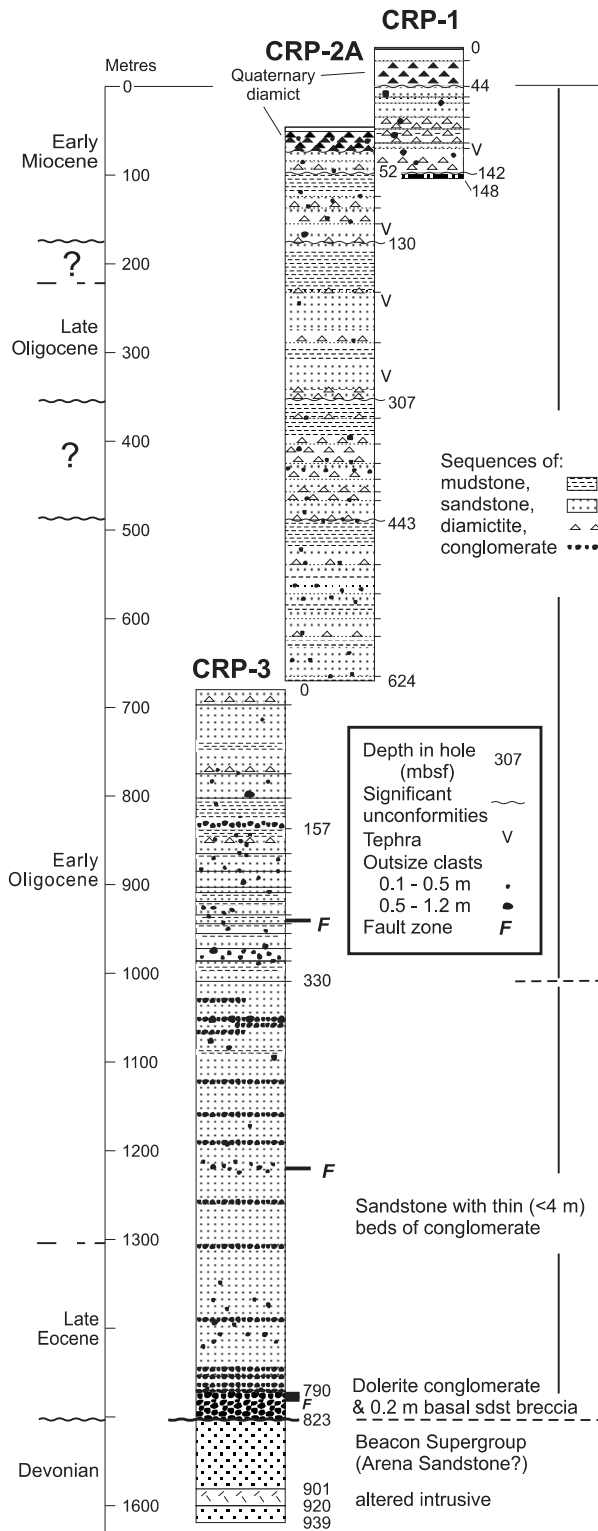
CRP-1

CRP-2A

Metres

0

Quaternary diamict

0

44

Early Miocene

100

52

V

142

148

130

V

200

?

V

Late Oligocene

300

V

307

400

?

Sequences of:
mudstone,
sandstone,
diamictite,
conglomerate

443

500

600

CRP-3

0

624

700

Depth in hole (mbsf) 307
Significant unconformities
Tephra V
Outsize clasts
0.1 - 0.5 m
0.5 - 1.2 m
Fault zone F

800

157

Early Oligocene

900

F

1000

330

1100

1200

F

Sandstone with thin (<4 m) beds of conglomerate

1300

Late Eocene

790

F

Dolerite conglomerate & 0.2 m basal sdst breccia

823

Beacon Supergroup (Arena Sandstone?)

Devonian

901

920

altered intrusive

1600

939